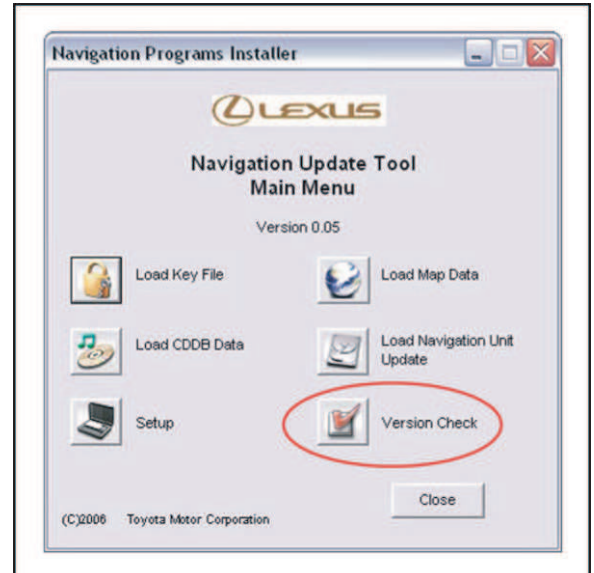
Navigation Programs Installer

LEXUS

Navigation Update Tool
Main Menu

Version 0.05

Load Key File

Load Map Data

Load CDDB Data

Load Navigation Unit Update

Setup

Version Check

Close

(C)2006 Toyota Motor Corporation